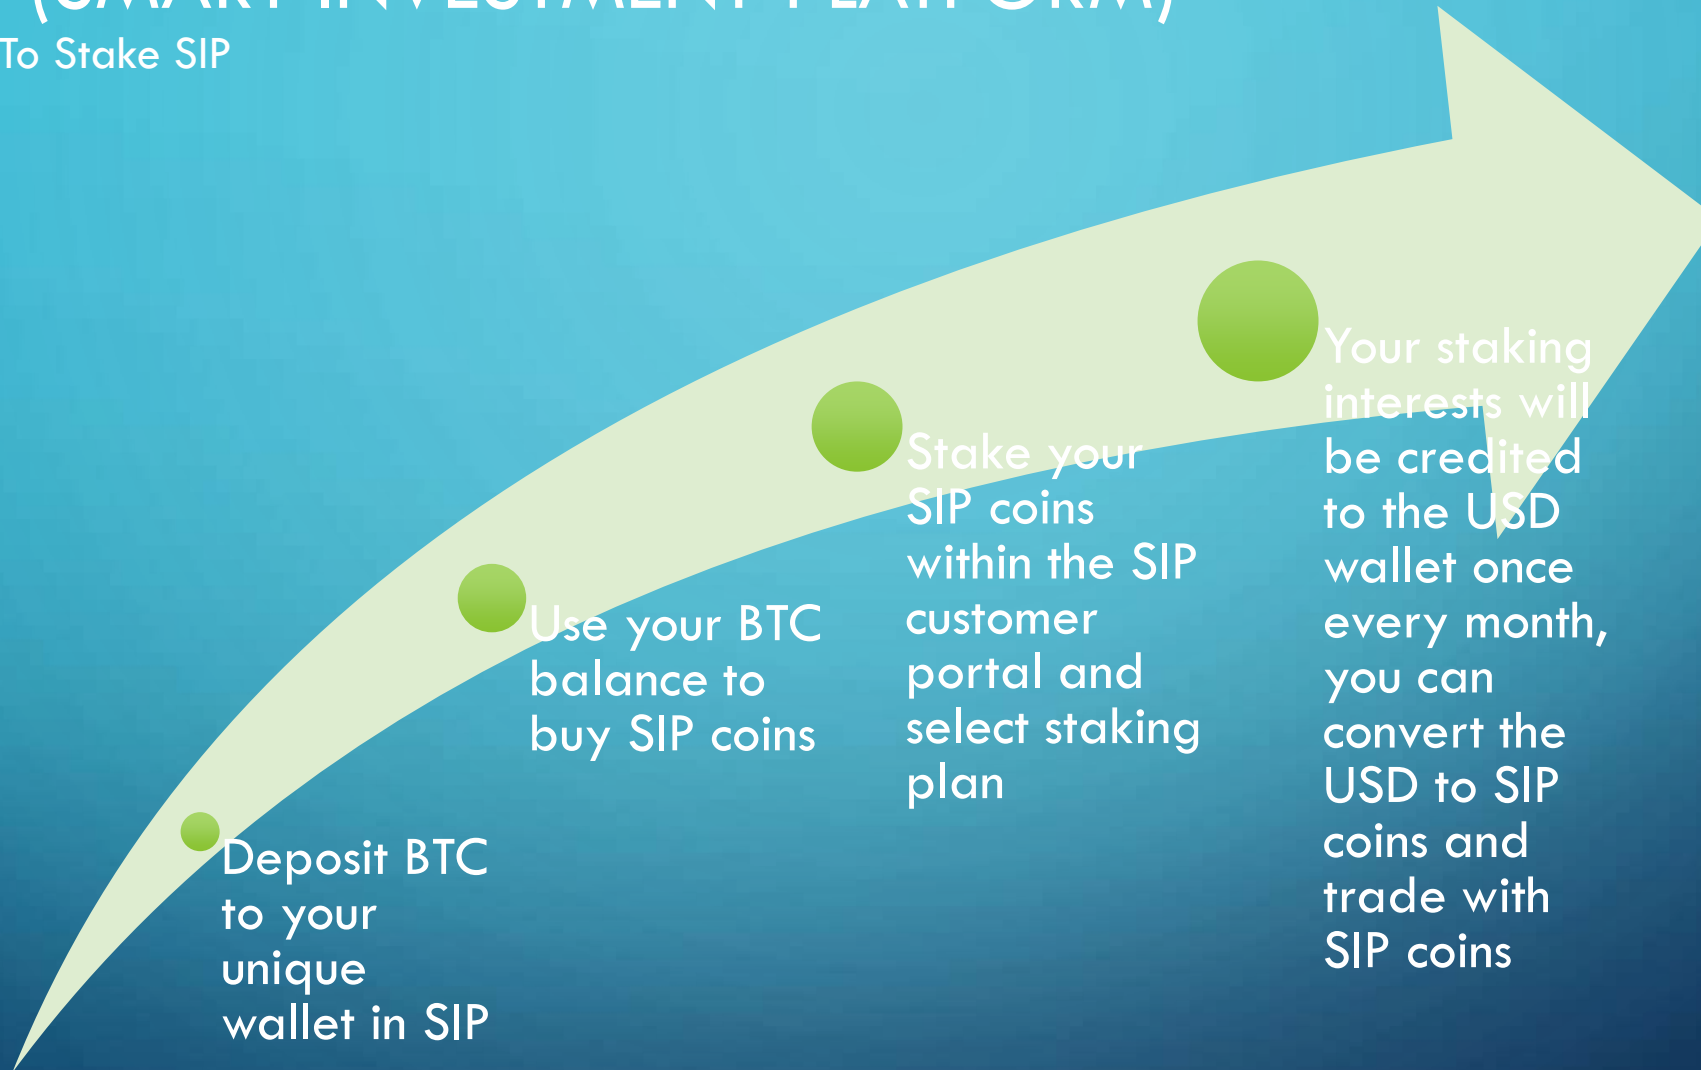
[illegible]

To Stake SIP

Deposit BTC to your unique wallet in SIP

Use your BTC balance to buy SIP coins

Stake your SIP coins within the SIP customer portal and select staking plan

Your staking interests will be credited to the USD wallet once every month, you can convert the USD to SIP coins and trade with SIP coins